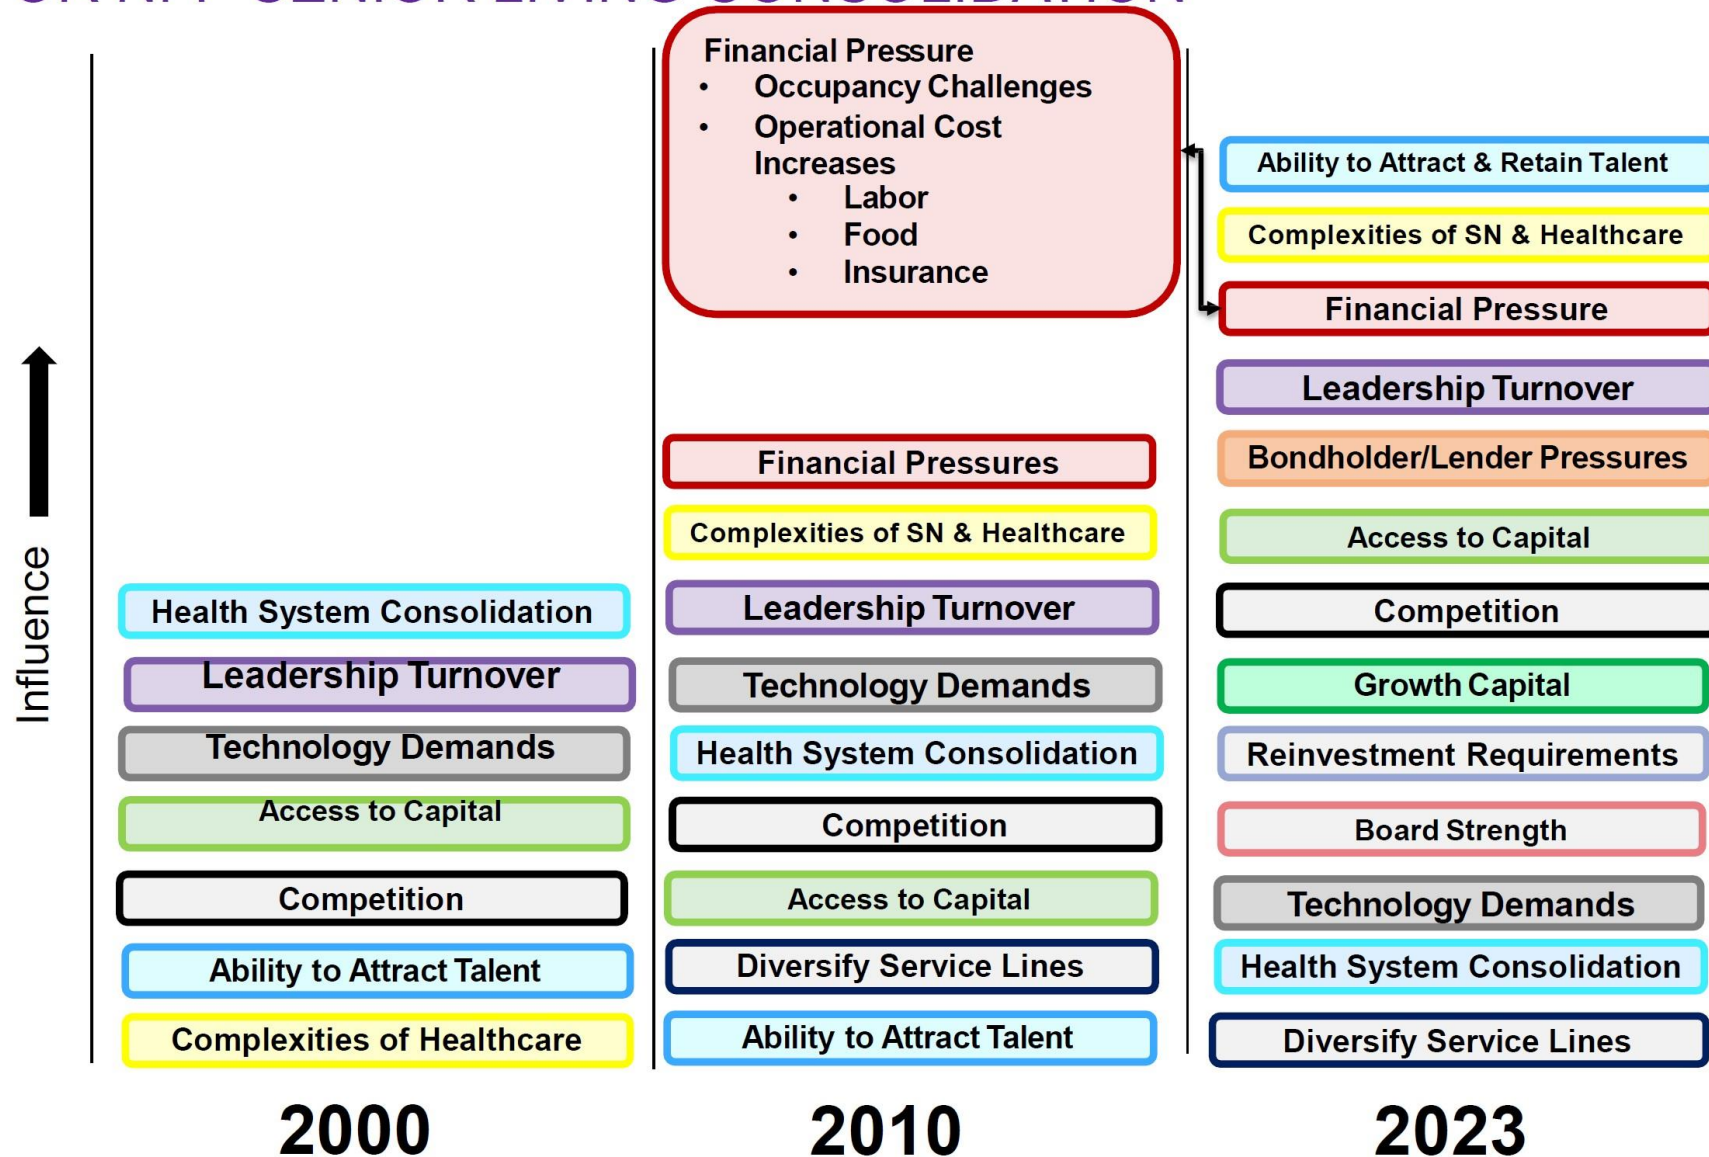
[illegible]

Influence

Health System Consolidation

Leadership Turnover

Technology Demands

Access to Capital

Competition

Ability to Attract Talent

Complexities of Healthcare

2000

Financial Pressure
• Occupancy Challenges
• Operational Cost Increases
  • Labor
  • Food
  • Insurance

Financial Pressures

Complexities of SN & Healthcare

Leadership Turnover

Technology Demands

Health System Consolidation

Competition

Access to Capital

Diversify Service Lines

Ability to Attract Talent

2010

Ability to Attract & Retain Talent

Complexities of SN & Healthcare

Financial Pressure

Leadership Turnover

Bondholder/Lender Pressures

Access to Capital

Competition

Growth Capital

Reinvestment Requirements

Board Strength

Technology Demands

Health System Consolidation

Diversify Service Lines

2023